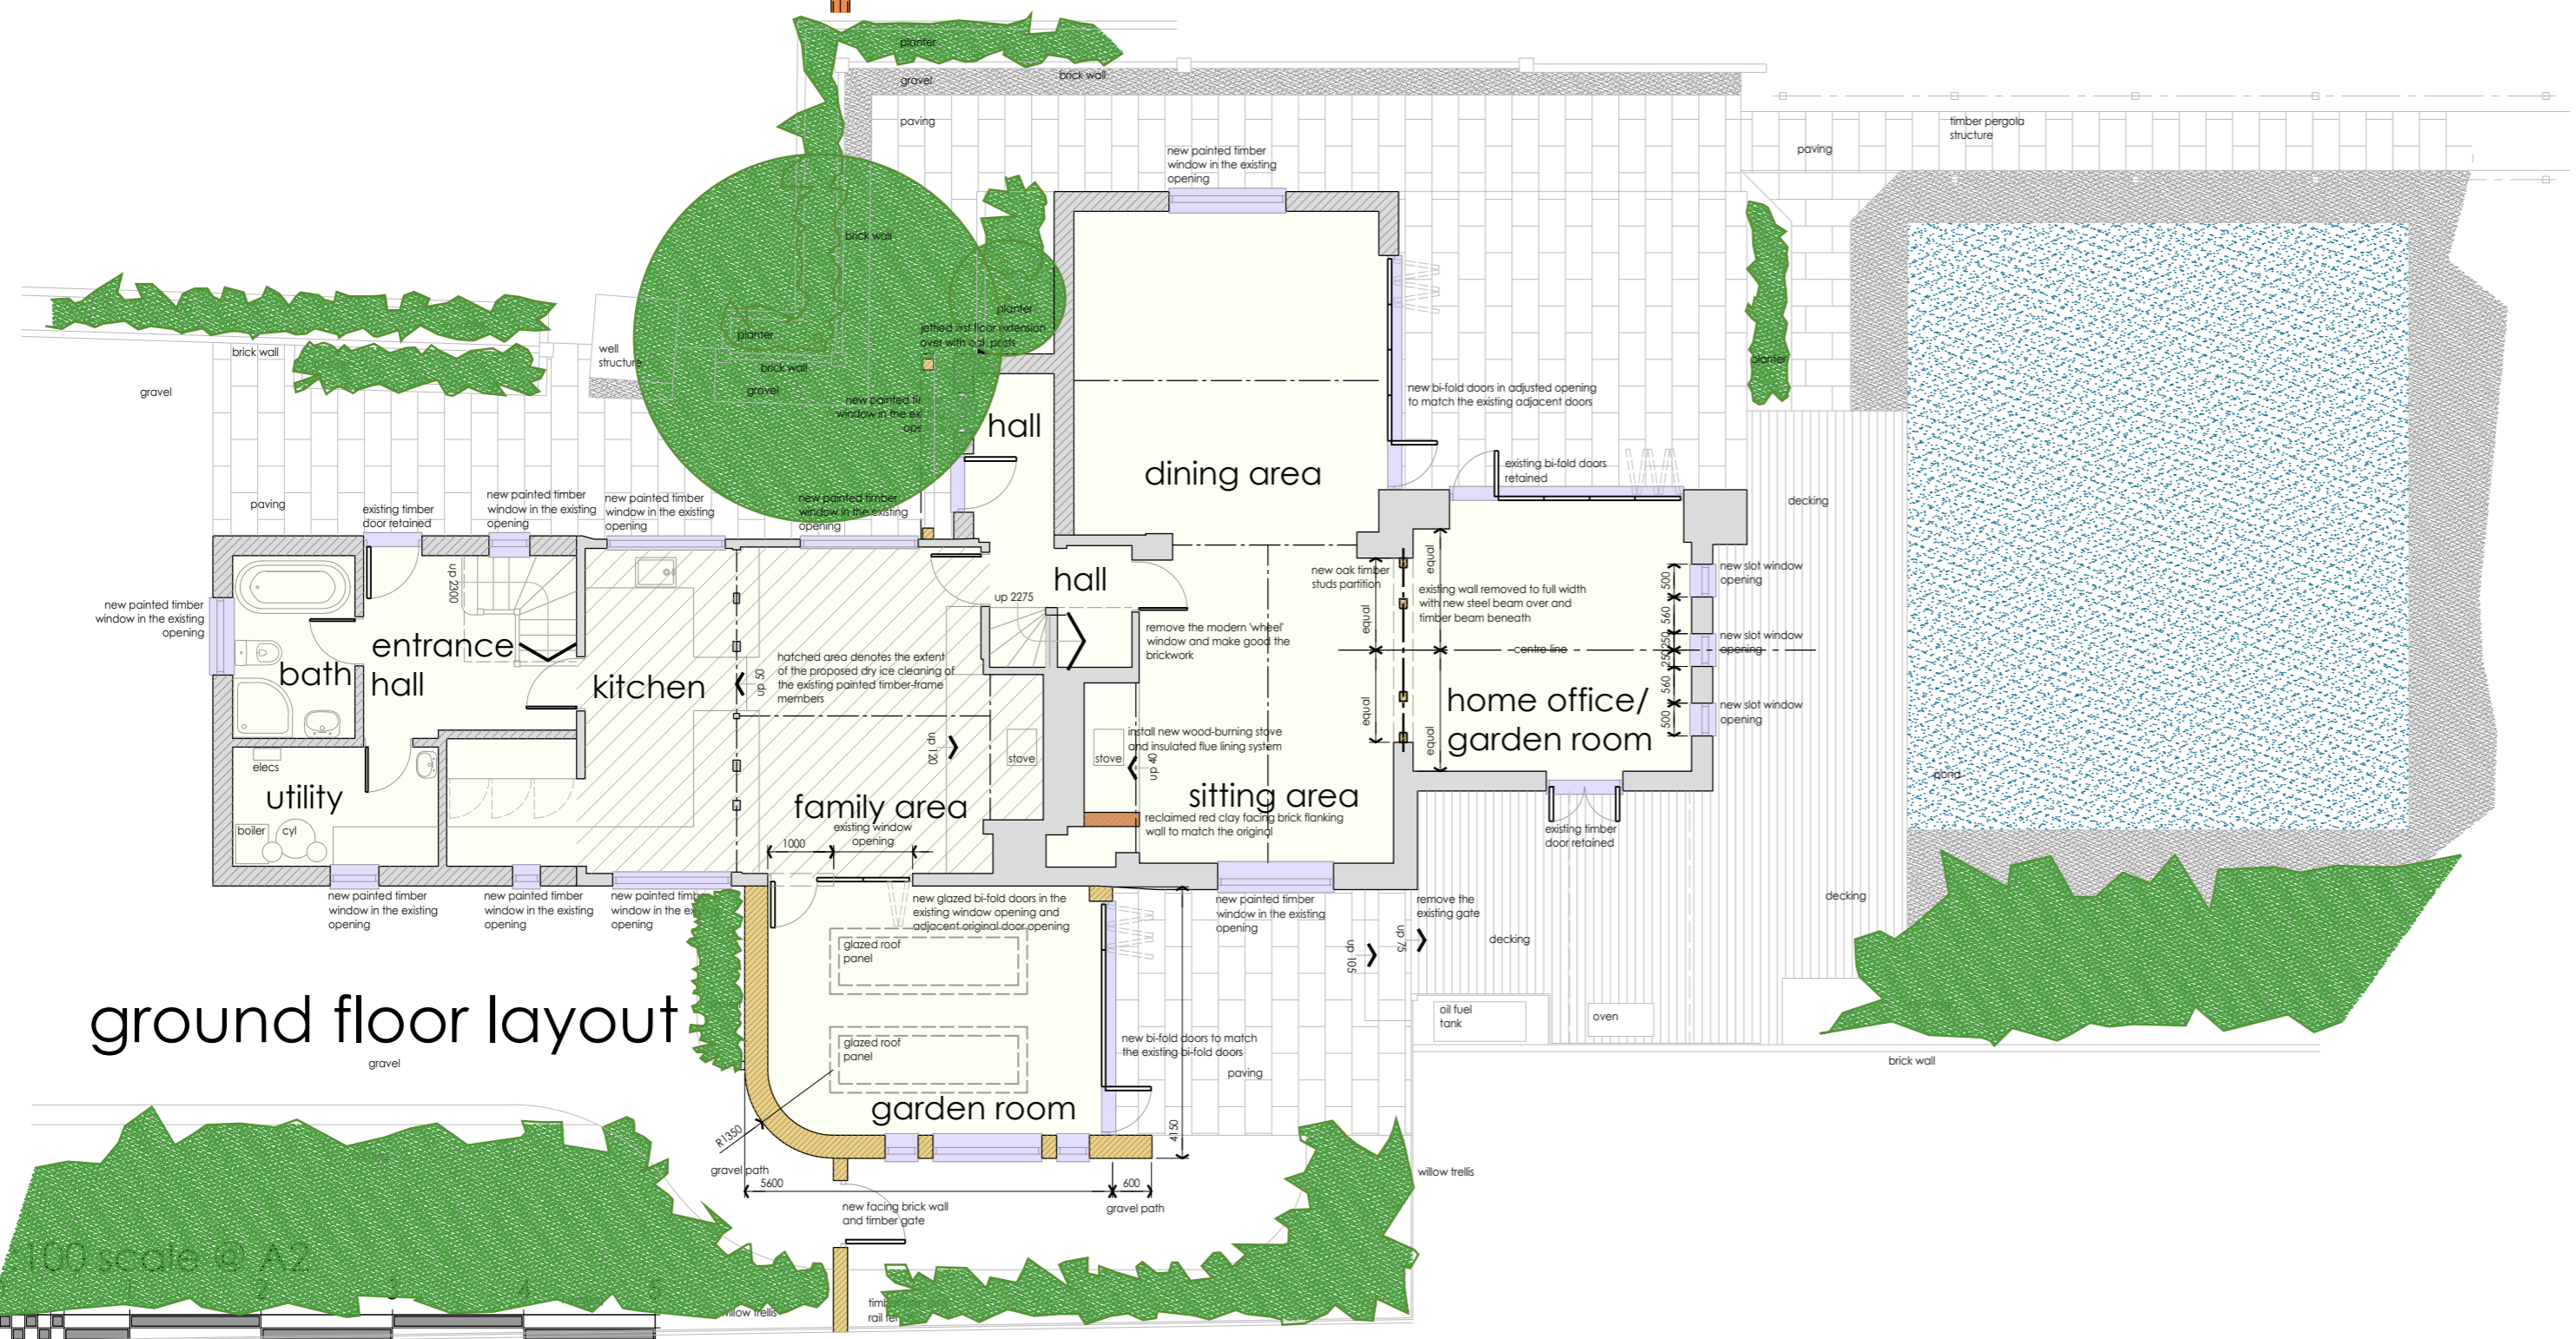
planter
gravel
brick wall
paving
new painted timber window in the existing opening
timber pergola structure
paving
brick wall
well structure
planter
brick wall
gravel
planter
jettied first floor extension over with oak posts
new painted timber window in the existing opening
brick wall
gravel
planter
hall
dining area
new bi-fold doors in adjusted opening to match the existing adjacent doors
existing bi-fold doors retained
decking
paving
existing timber door retained
new painted timber window in the existing opening
new painted timber window in the existing opening
new painted timber window in the existing opening
new painted timber window in the existing opening
up 2300
up 2275
hall
new oak timber studs partition
equal
existing wall removed to full width with new steel beam over and timber beam beneath
new slot window opening
new slot window opening
new slot window opening
centre line
500
560
250
250
560
500
equal
equal
equal
entrance hall
bath
kitchen
hatched area denotes the extent of the proposed dry ice cleaning of the existing painted timber-frame members
up 50
remove the modern 'wheel' window and make good the brickwork
home office/ garden room
elecs
utility
boiler
cyl
up 120
stove
stove
install new wood-burning stove and insulated flue lining system
up 40
family area
existing window opening
sitting area
reclaimed red clay facing brick flanking wall to match the original
pond
1000
existing timber door retained
new painted timber window in the existing opening
new painted timber window in the existing opening
new painted timber window in the existing opening
new glazed bi-fold doors in the existing window opening and adjacent original door opening
new painted timber window in the existing opening
remove the existing gate
decking
decking
up 75
up 105
glazed roof panel
glazed roof panel
ground floor layout
gravel
oil fuel tank
oven
new bi-fold doors to match the existing bi-fold doors
paving
brick wall
garden room
R1350
4150
gravel path
5600
600
new facing brick wall and timber gate
gravel path
willow trellis
1:100 scale @ A2
willow trellis
timb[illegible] rail fe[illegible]